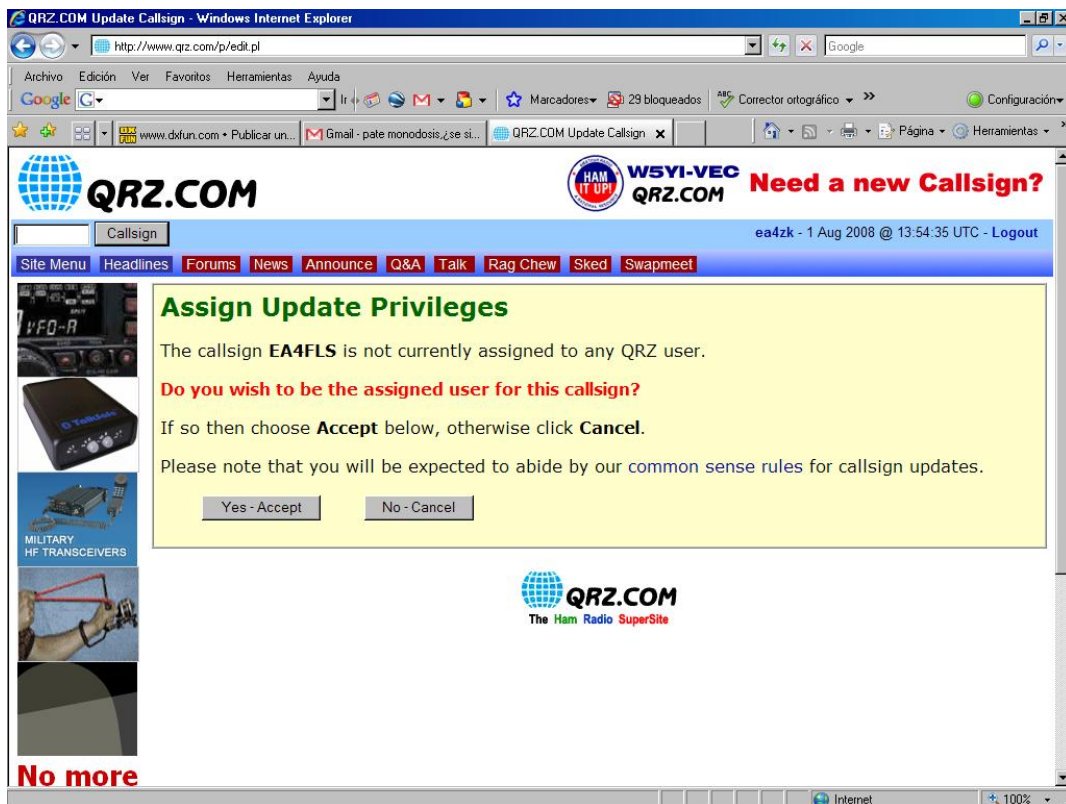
QRZ.COM Update Callsign - Windows Internet Explorer

http://www.qrz.com/p/edit.pl

Google

Archivo Edición Ver Favoritos Herramientas Ayuda

Google G

Ir

Marcadores 29 bloqueados Corrector ortográfico »

Configuración

www.dxfun.com • Publicar un...

Gmail - pate monodosis,¿se si...

QRZ.COM Update Callsign

Página Herramientas

QRZ.COM

HAM IT UP!

W5YI-VEC QRZ.COM

Need a new Callsign?

Callsign

ea4zk - 1 Aug 2008 @ 13:54:35 UTC - Logout

Site Menu Headlines Forums News Announce Q&A Talk Rag Chew Sked Swapmeet

VFO-A

MILITARY HF TRANSCEIVERS

Assign Update Privileges

The callsign EA4FLS is not currently assigned to any QRZ user.

Do you wish to be the assigned user for this callsign?

If so then choose Accept below, otherwise click Cancel.

Please note that you will be expected to abide by our common sense rules for callsign updates.

Yes - Accept

No - Cancel

QRZ.COM
The Ham Radio SuperSite

No more

Internet

100%